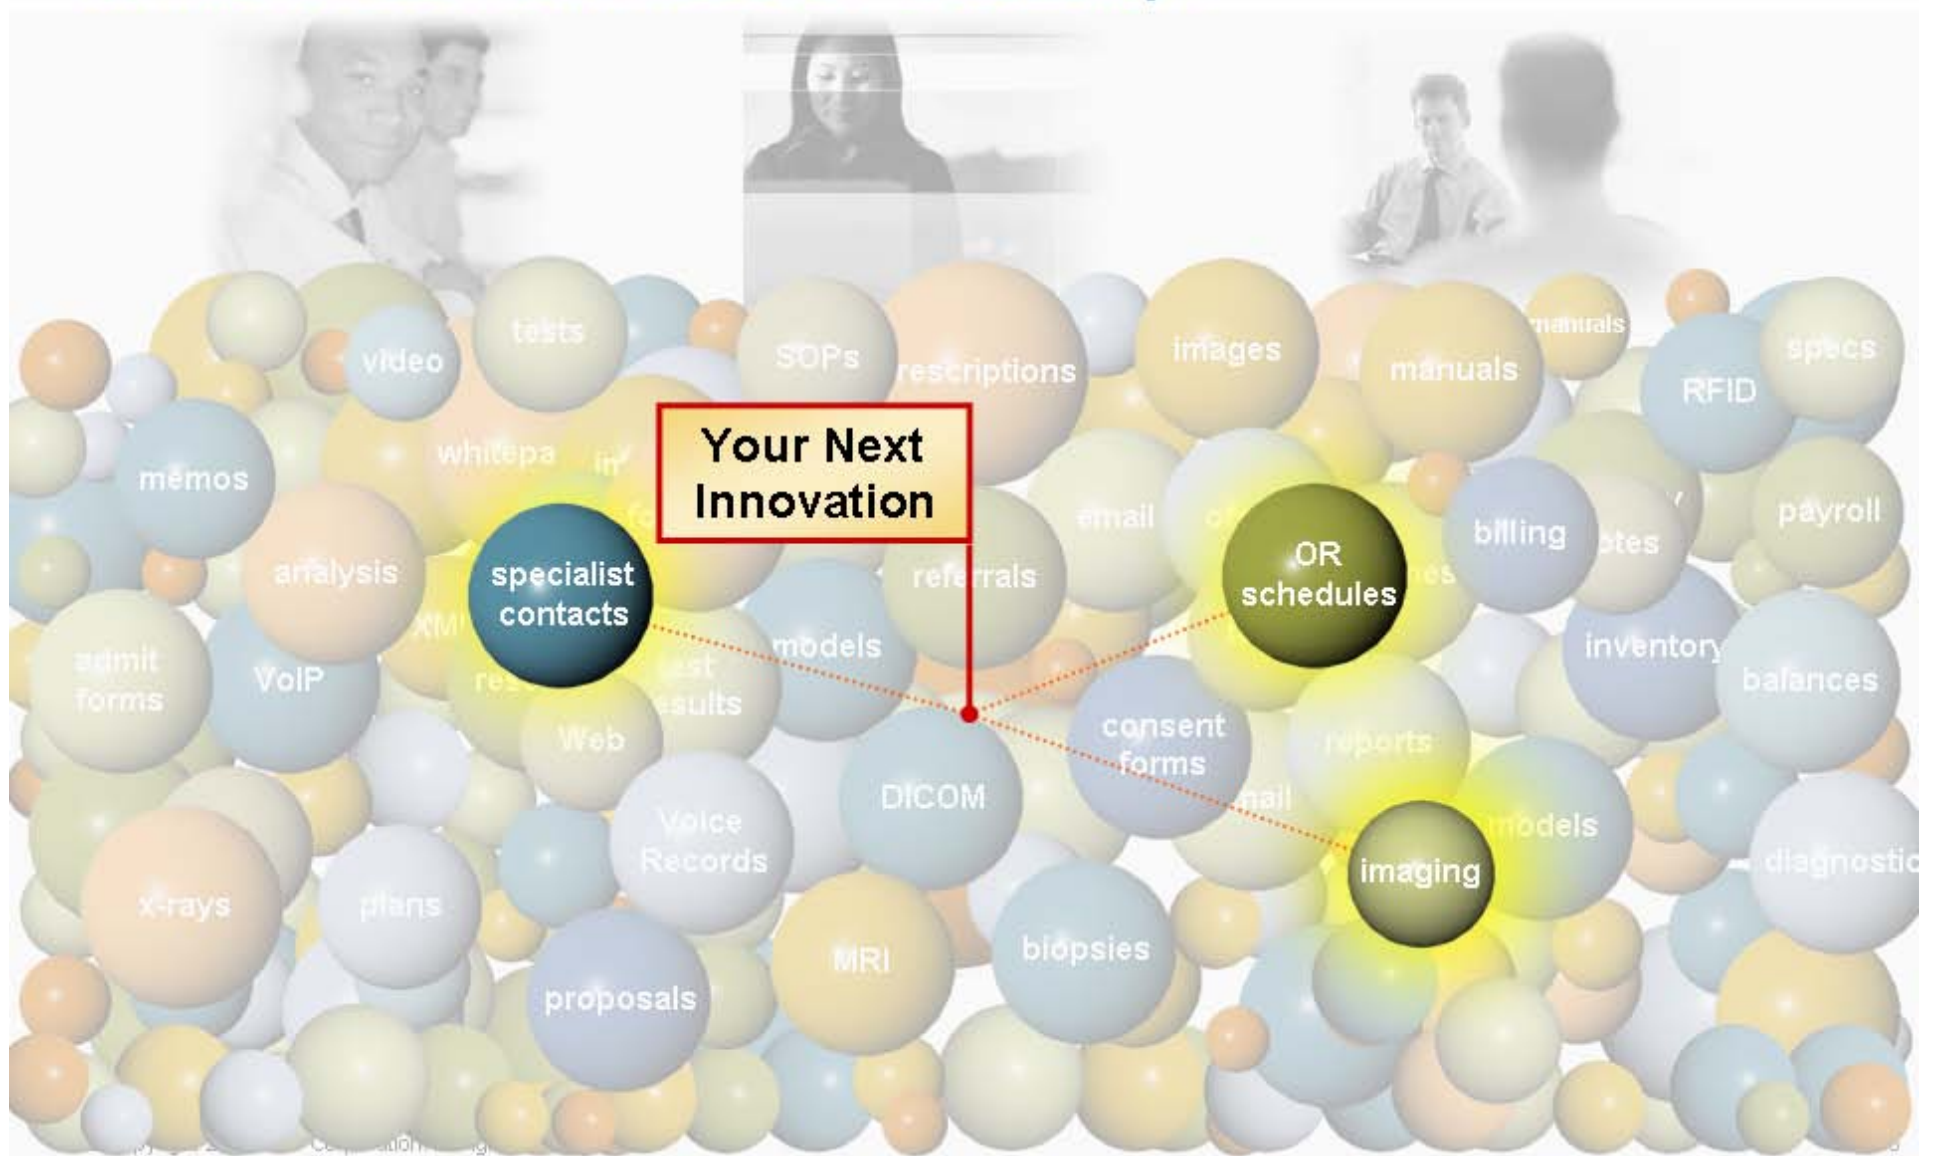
Your Next Innovation

video

tests

SOPs

rescriptions

images

manuals

manuals

specs

RFID

memos

whitepa

in

fo

email

ot

billing

otes

payroll

analysis

specialist contacts

referrals

OR schedules

es

XML

models

inventory

balances

admit forms

VoIP

re

est esults

Web

consent forms

reports

DICOM

mail

models

Voice Records

imaging

diagnostic

x-rays

plans

MRI

biopsies

proposals

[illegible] Corporation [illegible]